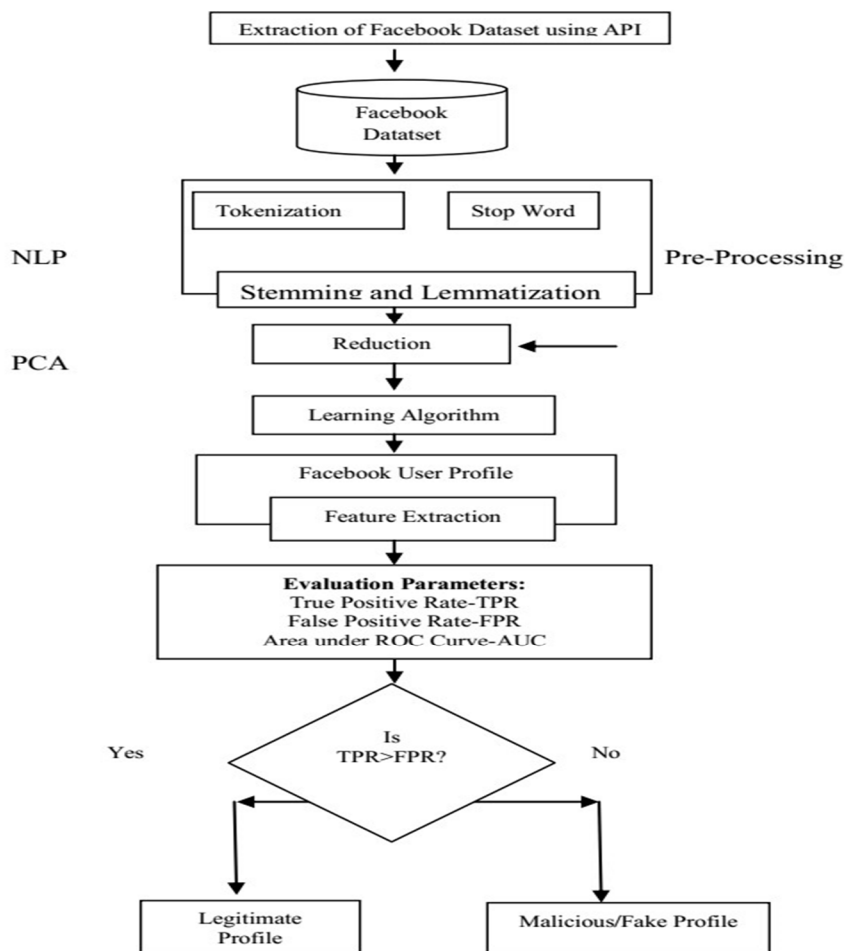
Extraction of Facebook Dataset using API

Facebook Datatset

Tokenization

Stop Word

NLP

Pre-Processing

Stemming and Lemmatization

PCA

Reduction

Learning Algorithm

Facebook User Profile

Feature Extraction

**Evaluation Parameters:**
True Positive Rate-TPR
False Positive Rate-FPR
Area under ROC Curve-AUC

Is TPR>FPR?

Yes

No

Legitimate Profile

Malicious/Fake Profile